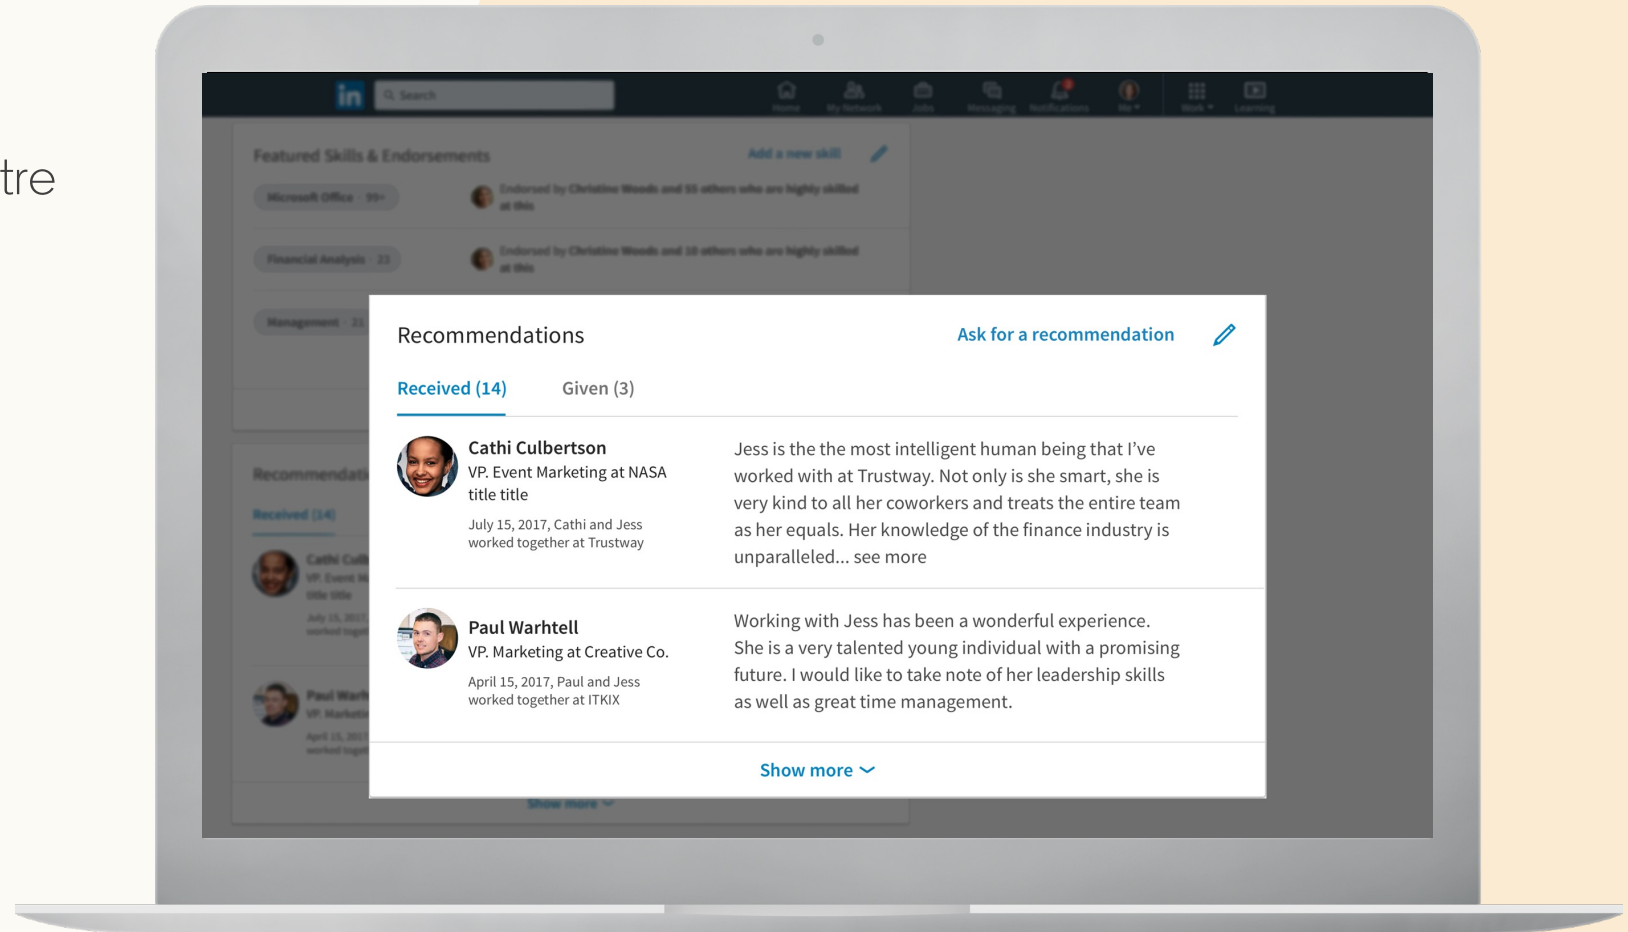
tre

in Search

Home My Network Jobs Messaging Notifications Me Work Learning

Featured Skills & Endorsements

Add a new skill

Microsoft Office · 99+

Endorsed by Christine Woods and 55 others who are highly skilled at this

Financial Analysis · 23

Endorsed by Christine Woods and 10 others who are highly skilled at this

Management · 21

Recommendations

Ask for a recommendation

Received (14)

Given (3)

Cathi Culbertson

VP. Event Marketing at NASA title title

July 15, 2017, Cathi and Jess worked together at Trustway

Jess is the the most intelligent human being that I've worked with at Trustway. Not only is she smart, she is very kind to all her coworkers and treats the entire team as her equals. Her knowledge of the finance industry is unparalleled... see more

Paul Warhtell

VP. Marketing at Creative Co.

April 15, 2017, Paul and Jess worked together at ITKIX

Working with Jess has been a wonderful experience. She is a very talented young individual with a promising future. I would like to take note of her leadership skills as well as great time management.

Show more

Show more